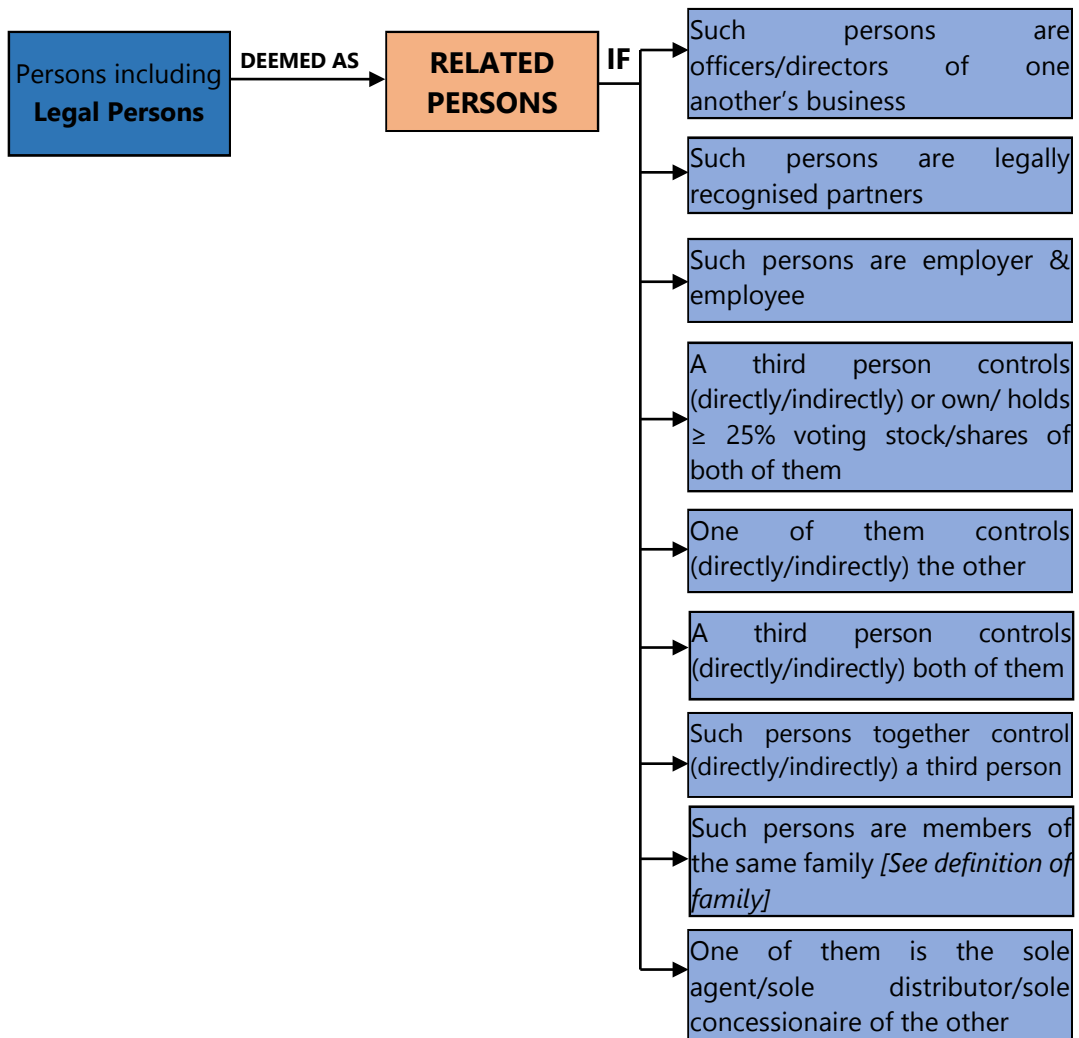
Persons including **Legal Persons**

DEEMED AS

RELATED PERSONS

IF

Such persons are officers/directors of one another's business

Such persons are legally recognised partners

Such persons are employer & employee

A third person controls (directly/indirectly) or own/ holds $\geq$ 25% voting stock/shares of both of them

One of them controls (directly/indirectly) the other

A third person controls (directly/indirectly) both of them

Such persons together control (directly/indirectly) a third person

Such persons are members of the same family *[See definition of family]*

One of them is the sole agent/sole distributor/sole concessionaire of the other